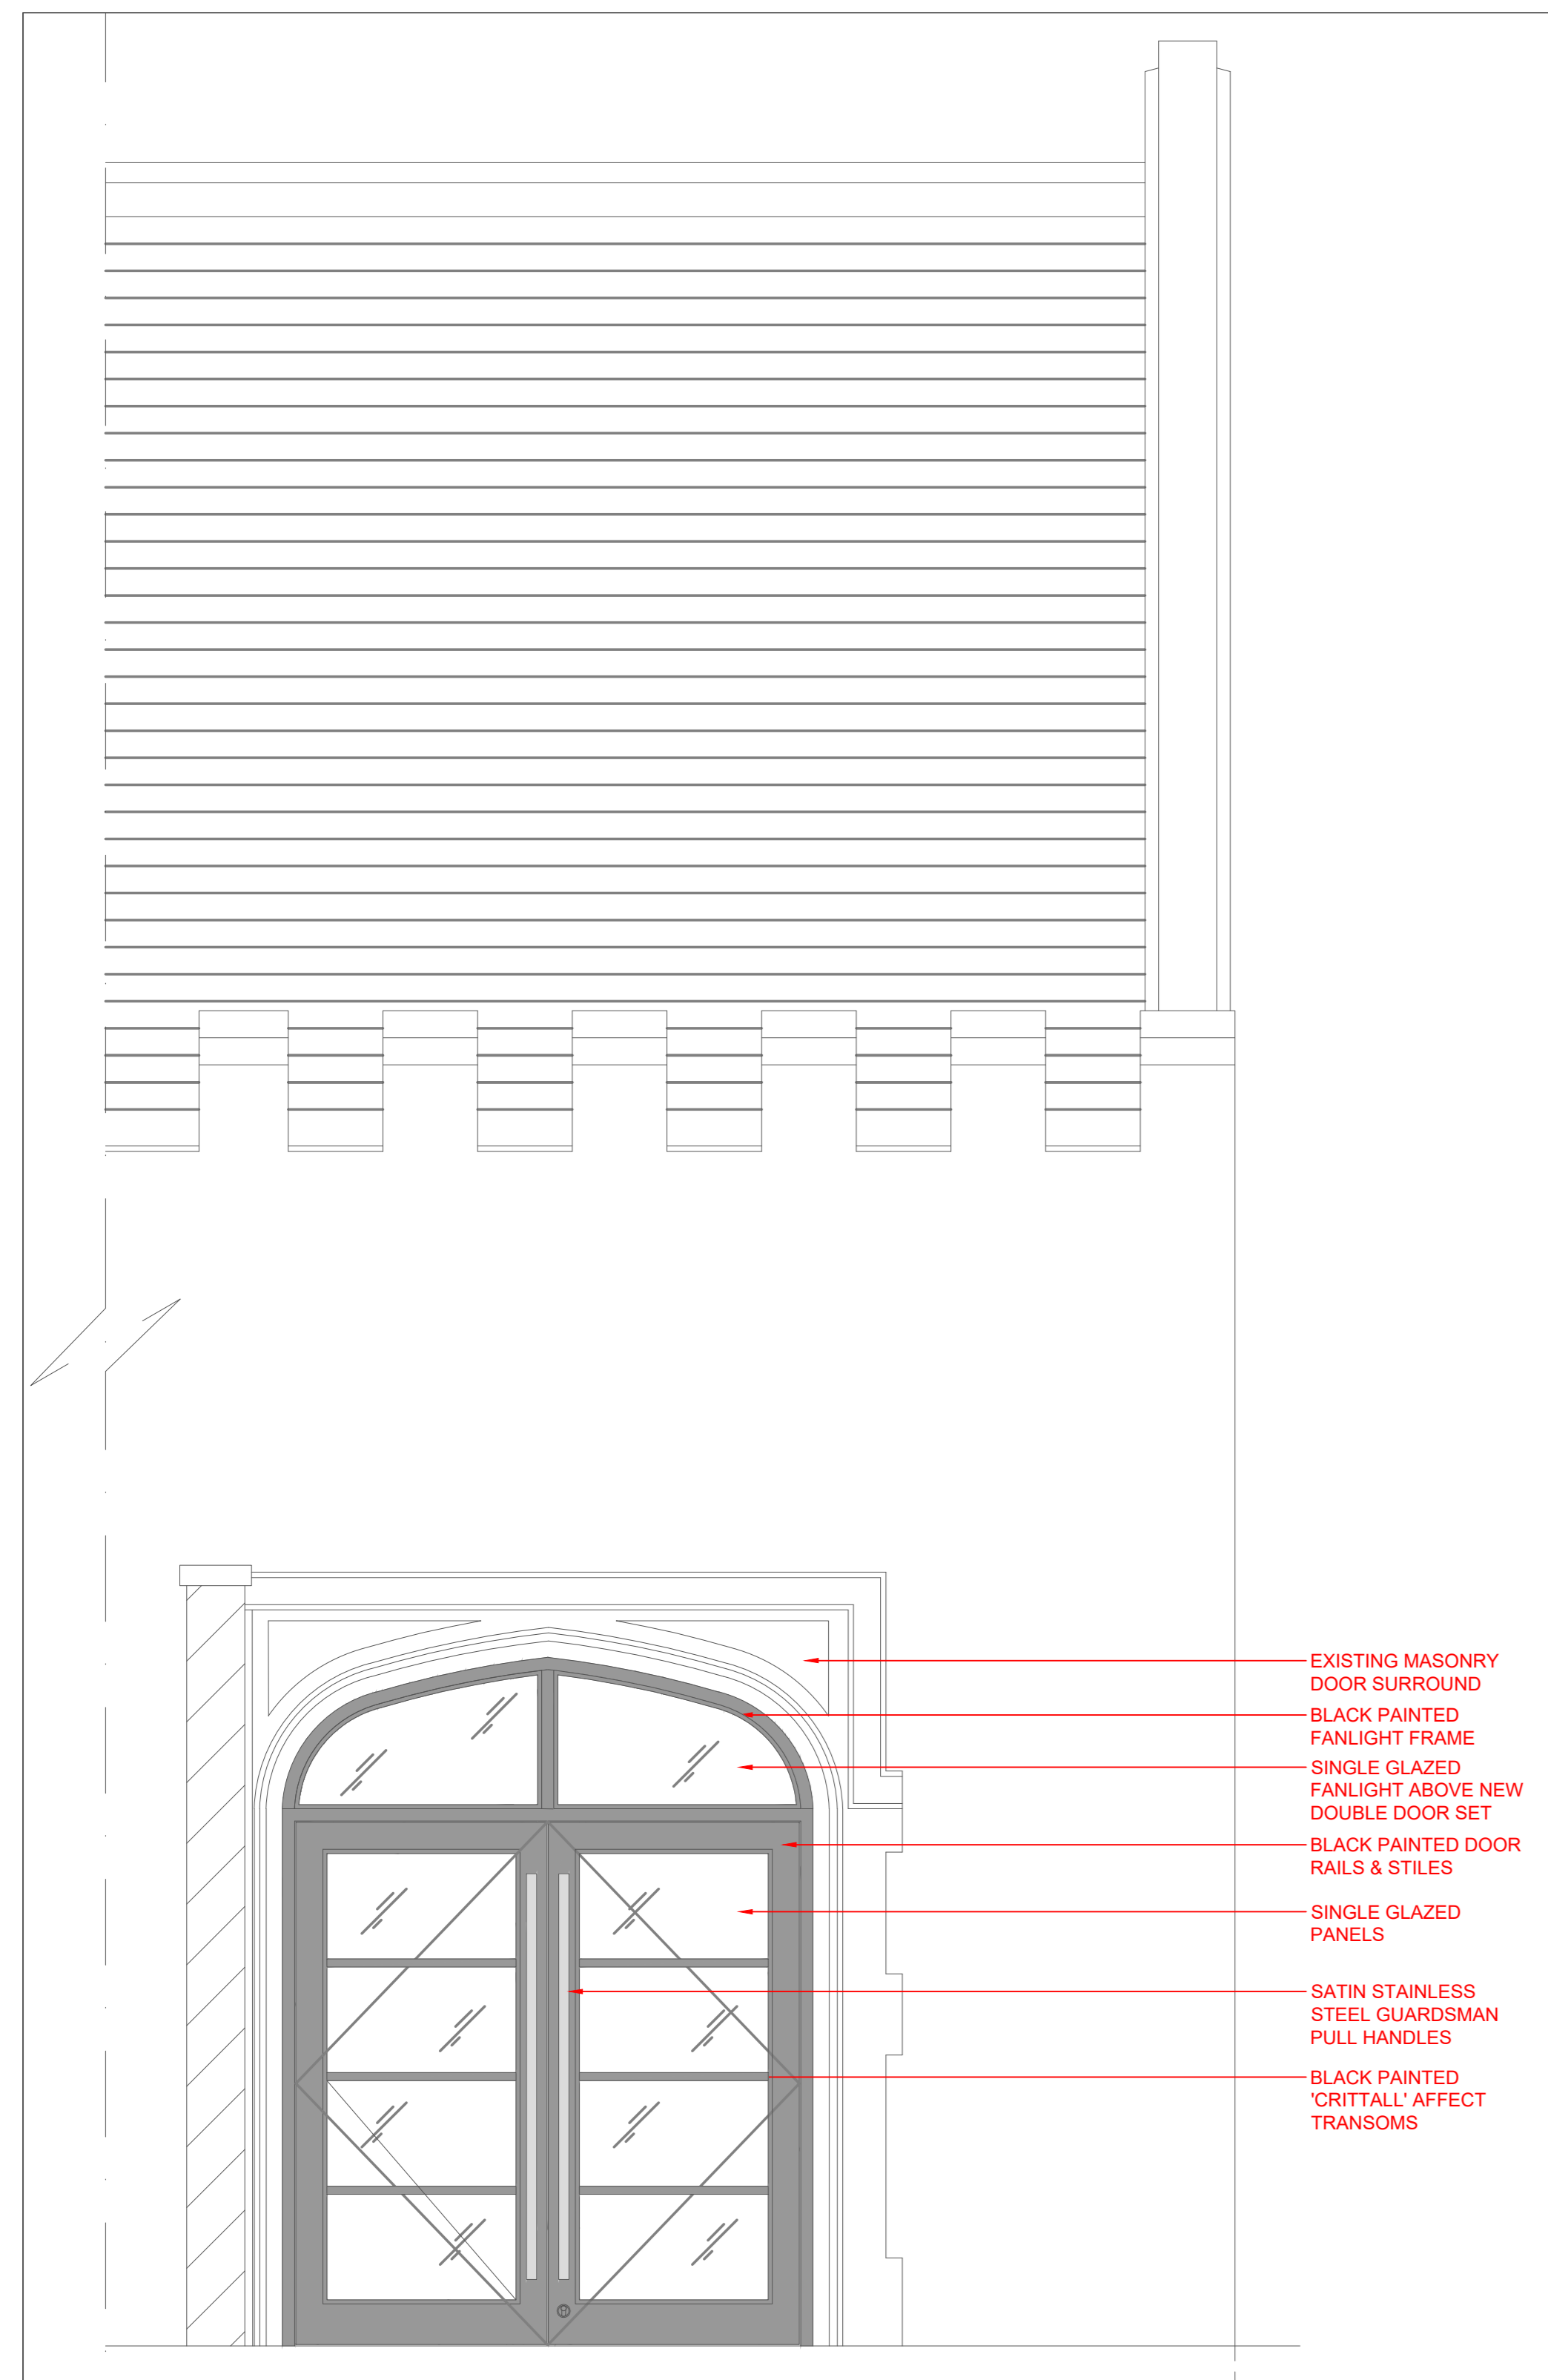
EXISTING MASONRY DOOR SURROUND

BLACK PAINTED FANLIGHT FRAME

SINGLE GLAZED FANLIGHT ABOVE NEW DOUBLE DOOR SET

BLACK PAINTED DOOR RAILS & STILES

SINGLE GLAZED PANELS

SATIN STAINLESS STEEL GUARDSMAN PULL HANDLES

BLACK PAINTED 'CRITTALL' AFFECT TRANSOMS